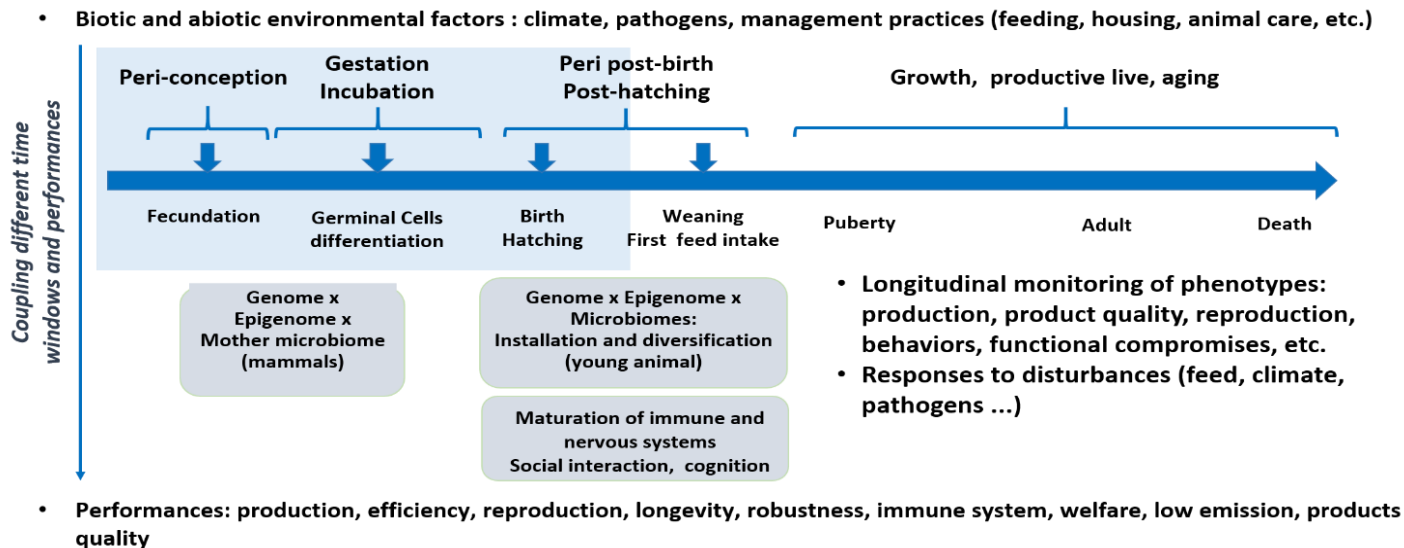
• Biotic and abiotic environmental factors : climate, pathogens, management practices (feeding, housing, animal care, etc.)

Coupling different time windows and performances

Peri-conception

Gestation
Incubation

Peri post-birth
Post-hatching

Growth, productive live, aging

Fecundation

Germinal Cells differentiation

Birth
Hatching

Weaning
First feed intake

Puberty

Adult

Death

Genome x
Epigenome x
Mother microbiome
(mammals)

Genome x Epigenome x
Microbiomes:
Installation and diversification
(young animal)

Maturation of immune and nervous systems
Social interaction, cognition

• Longitudinal monitoring of phenotypes: production, product quality, reproduction, behaviors, functional compromises, etc.
• Responses to disturbances (feed, climate, pathogens ...)

• Performances: production, efficiency, reproduction, longevity, robustness, immune system, welfare, low emission, products quality